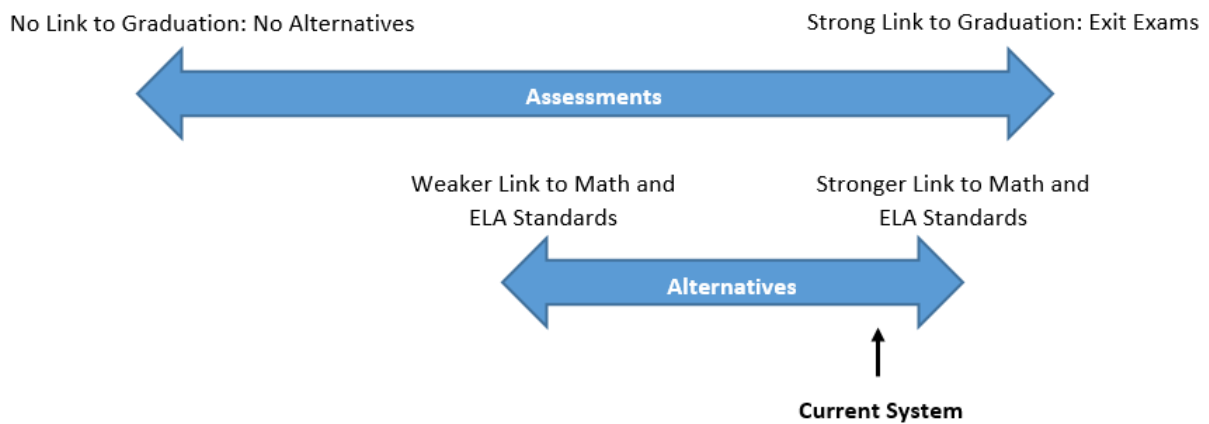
No Link to Graduation: No Alternatives

Strong Link to Graduation: Exit Exams

Assessments

Weaker Link to Math and ELA Standards

Stronger Link to Math and ELA Standards

Alternatives

Current System